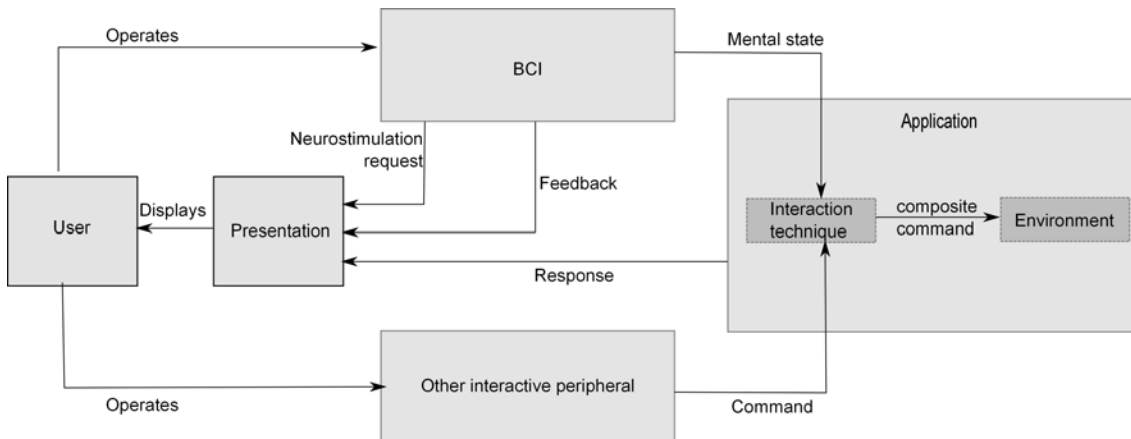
Operates

BCI

Mental state

Application

Neurostimulation request

Feedback

User

Displays

Presentation

Interaction technique

composite command

Environment

Response

Other interactive peripheral

Operates

Command